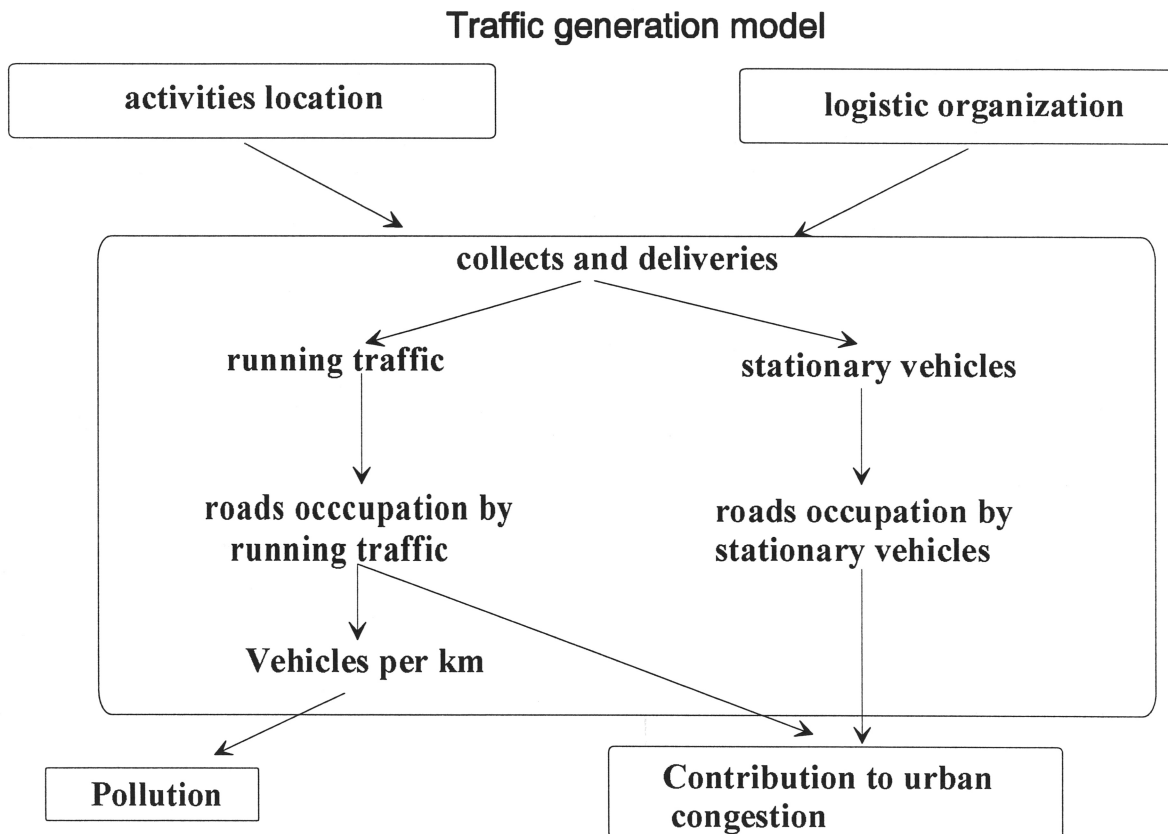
Traffic generation model

activities location

logistic organization

collects and deliveries

running traffic

stationary vehicles

roads occcupation by running traffic

roads occupation by stationary vehicles

Vehicles per km

Pollution

Contribution to urban congestion